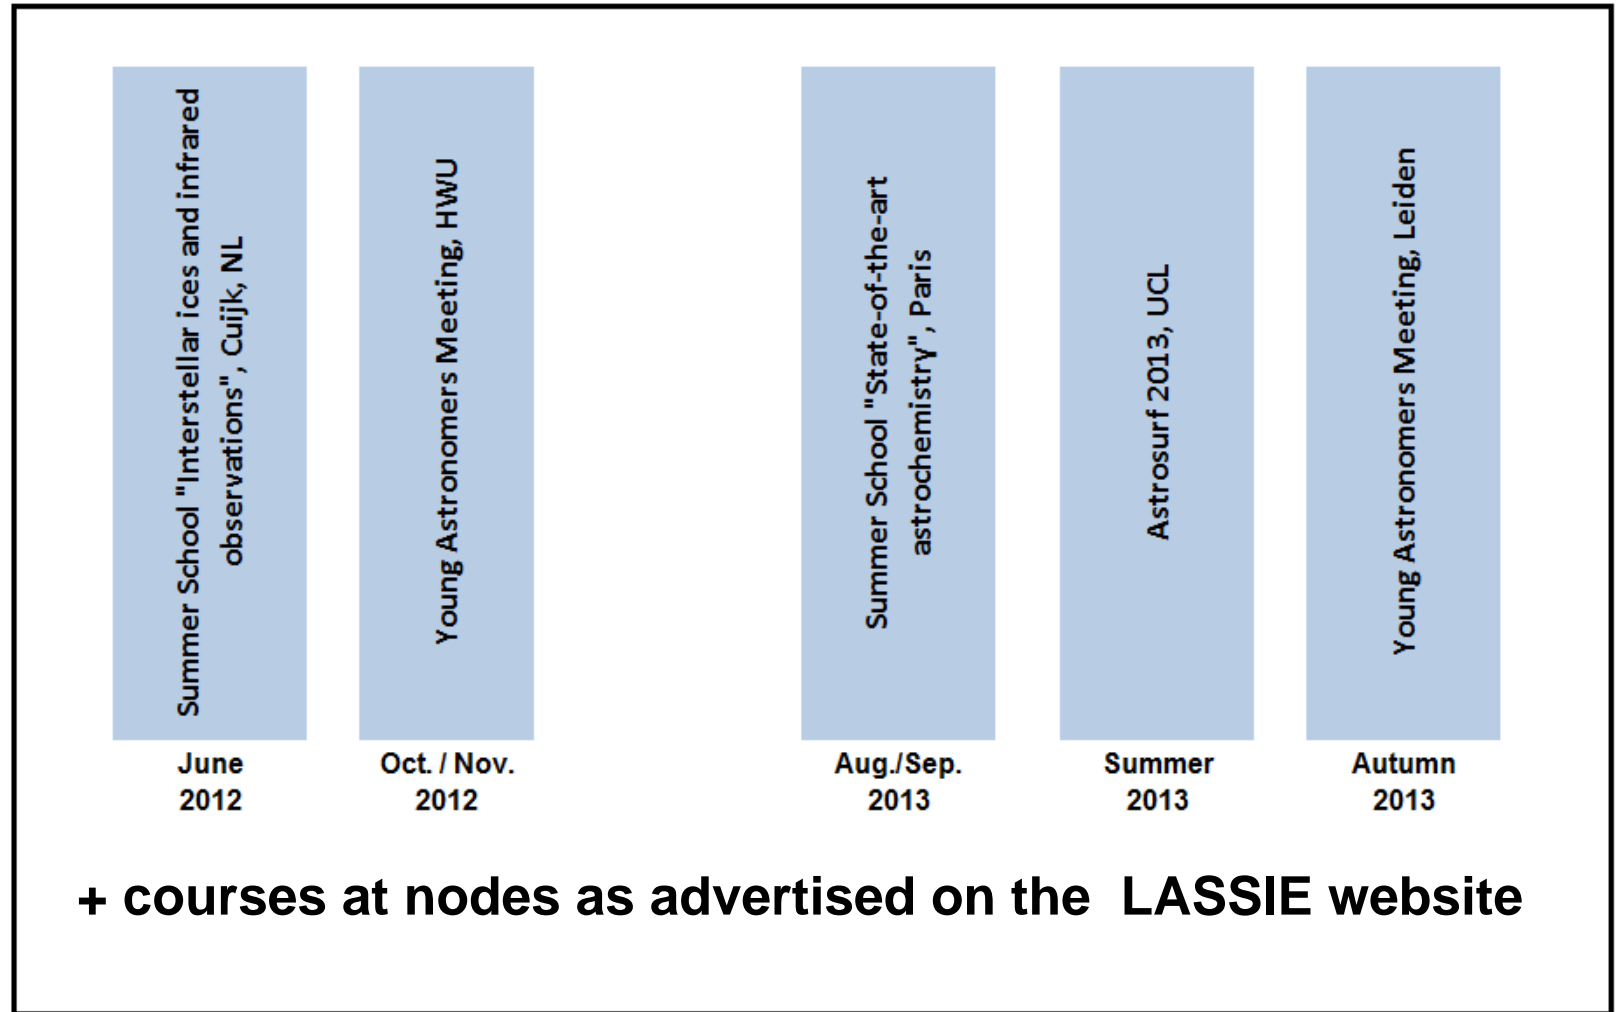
Summer School "Interstellar ices and infrared observations", Cuijk, NL

June 2012

Young Astronomers Meeting, HWU

Oct. / Nov. 2012

Summer School "State-of-the-art astrochemistry", Paris

Aug./Sep. 2013

Astrosurf 2013, UCL

Summer 2013

Young Astronomers Meeting, Leiden

Autumn 2013

+ courses at nodes as advertised on the LASSIE website